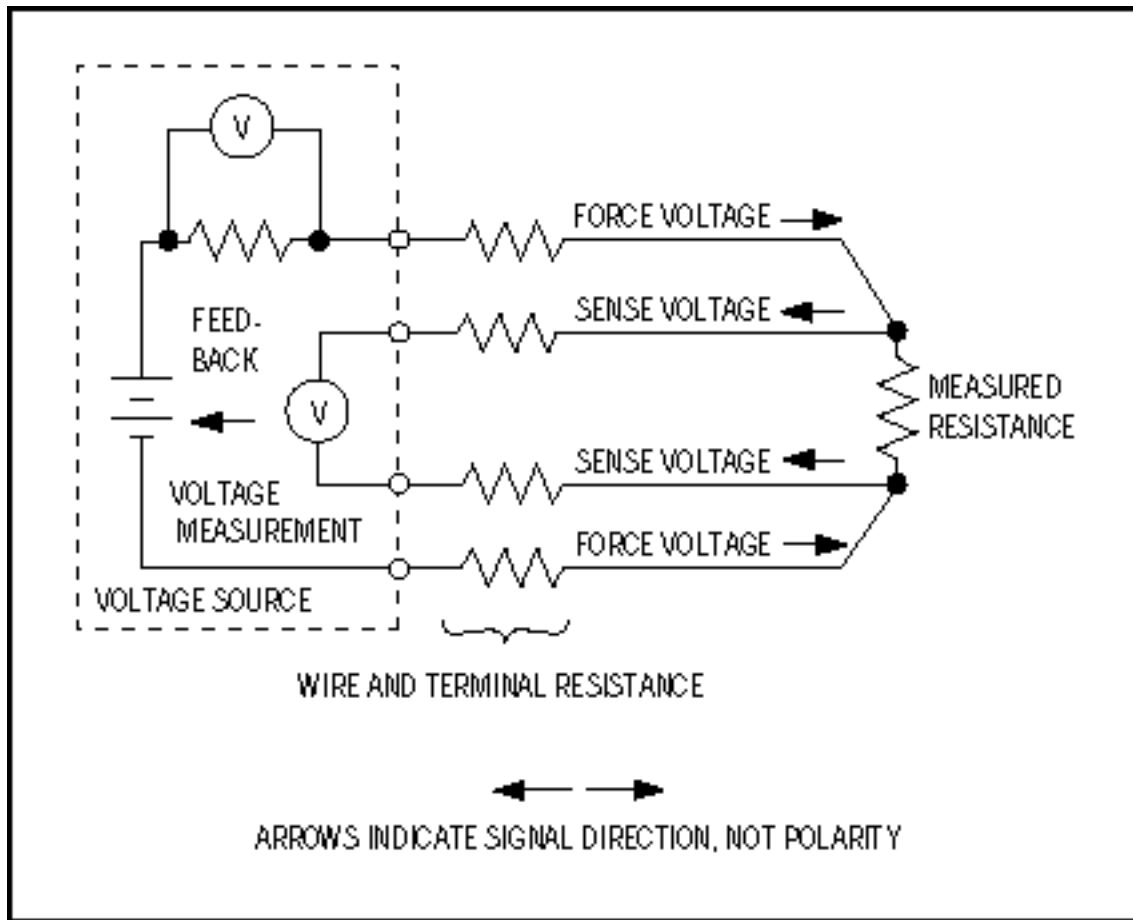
V

FORCE VOLTAGE

SENSE VOLTAGE

FEED-BACK

V

MEASURED RESISTANCE

SENSE VOLTAGE

VOLTAGE MEASUREMENT

FORCE VOLTAGE

VOLTAGE SOURCE

WIRE AND TERMINAL RESISTANCE

ARROWS INDICATE SIGNAL DIRECTION, NOT POLARITY